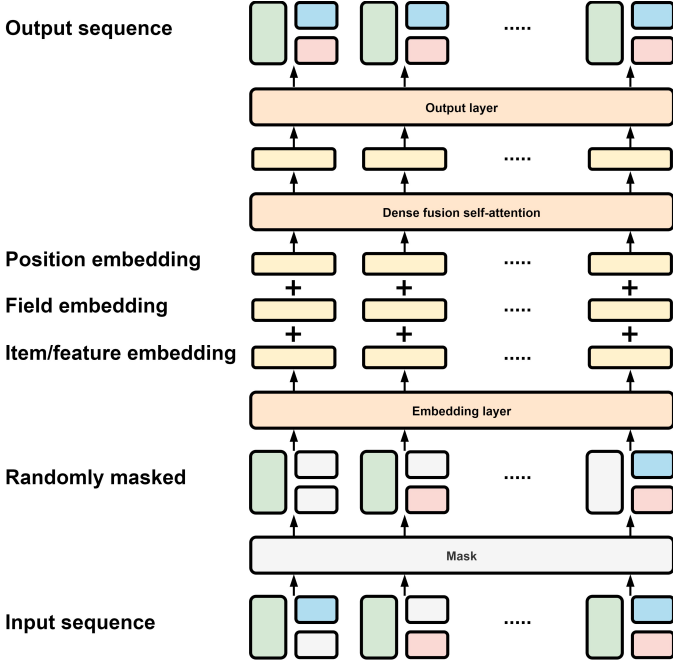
Output sequence

.....

Output layer

.....

Dense fusion self-attention

Position embedding

.....

+ + +

Field embedding

.....

+ + +

Item/feature embedding

.....

Embedding layer

Randomly masked

.....

Mask

Input sequence

.....